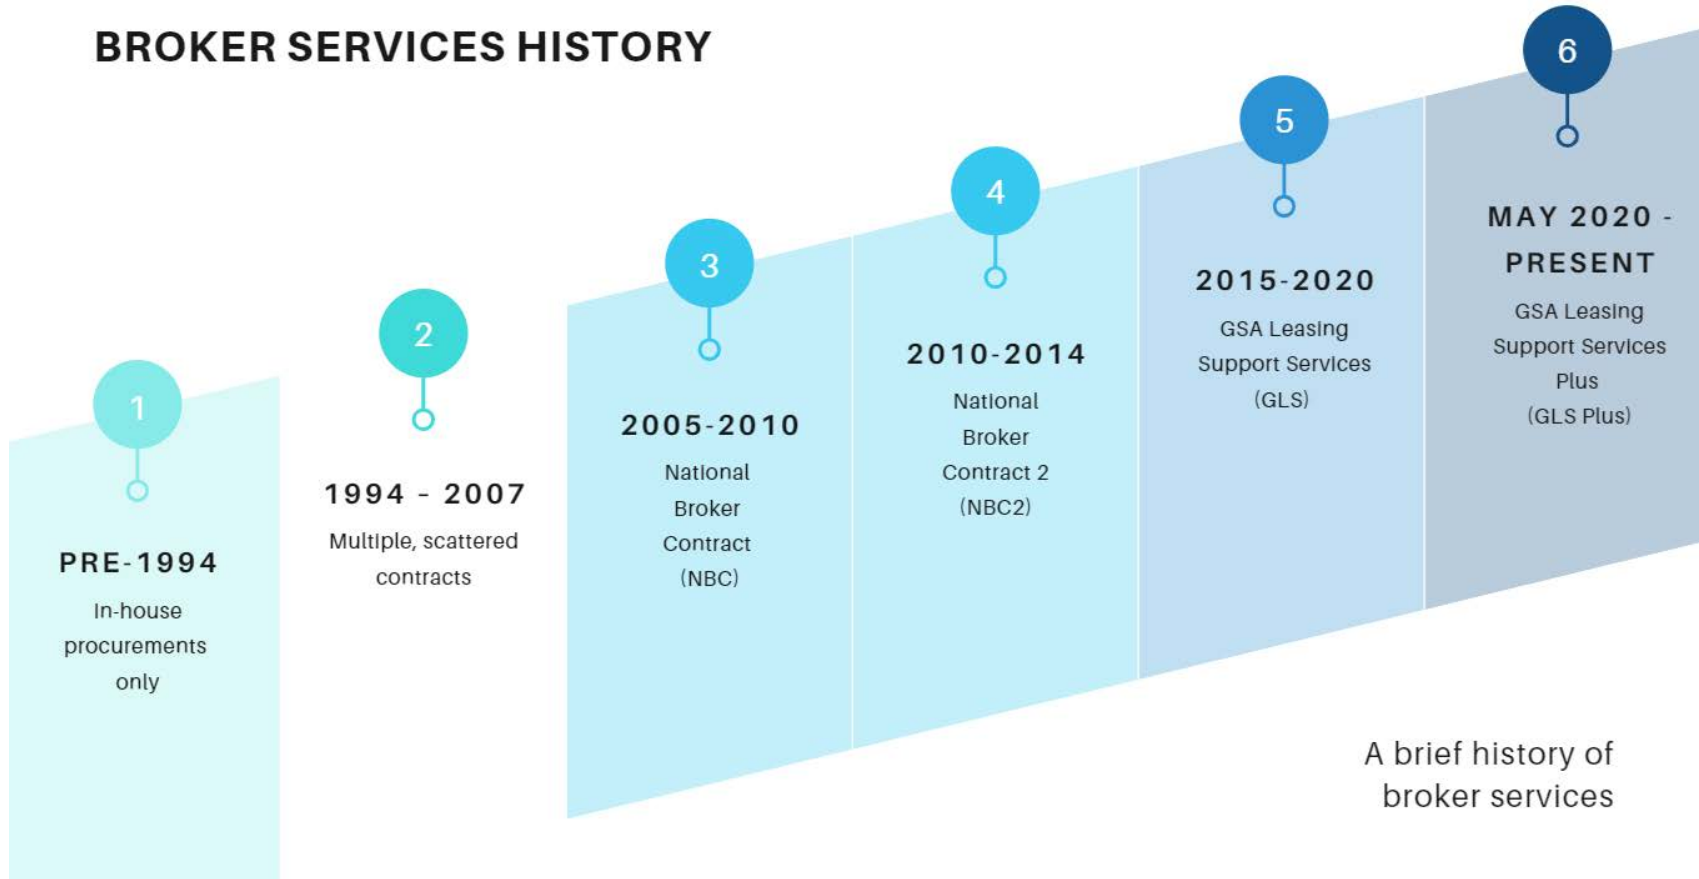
BROKER SERVICES HISTORY

1

PRE-1994

In-house procurements only

2

1994 - 2007

Multiple, scattered contracts

3

2005-2010

National Broker Contract (NBC)

4

2010-2014

National Broker Contract 2 (NBC2)

5

2015-2020

GSA Leasing Support Services (GLS)

6

MAY 2020 - PRESENT

GSA Leasing Support Services Plus (GLS Plus)

A brief history of broker services